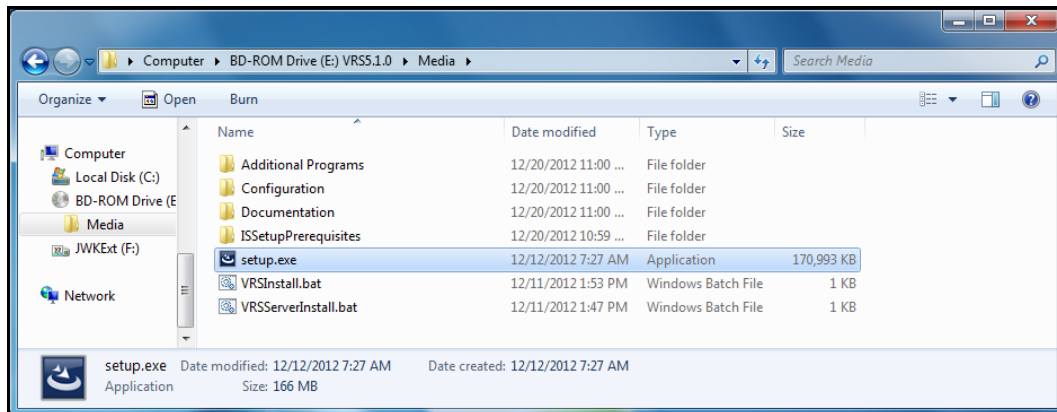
Computer ▸ BD-ROM Drive (E:) VRS5.1.0 ▸ Media ▸

Search Media

Organize ▾ Open Burn

Computer
Local Disk (C:)
BD-ROM Drive (E
Media
JWKExt (F:)

Network

| Name | Date modified | Type | Size |
|---|---|---|---|
| Additional Programs | 12/20/2012 11:00 ... | File folder | |
| Configuration | 12/20/2012 11:00 ... | File folder | |
| Documentation | 12/20/2012 11:00 ... | File folder | |
| ISSetupPrerequisites | 12/20/2012 10:59 ... | File folder | |
| setup.exe | 12/12/2012 7:27 AM | Application | 170,993 KB |
| VRSInstall.bat | 12/11/2012 1:53 PM | Windows Batch File | 1 KB |
| VRSServerInstall.bat | 12/11/2012 1:47 PM | Windows Batch File | 1 KB |

setup.exe Date modified: 12/12/2012 7:27 AM Date created: 12/12/2012 7:27 AM
Application Size: 166 MB